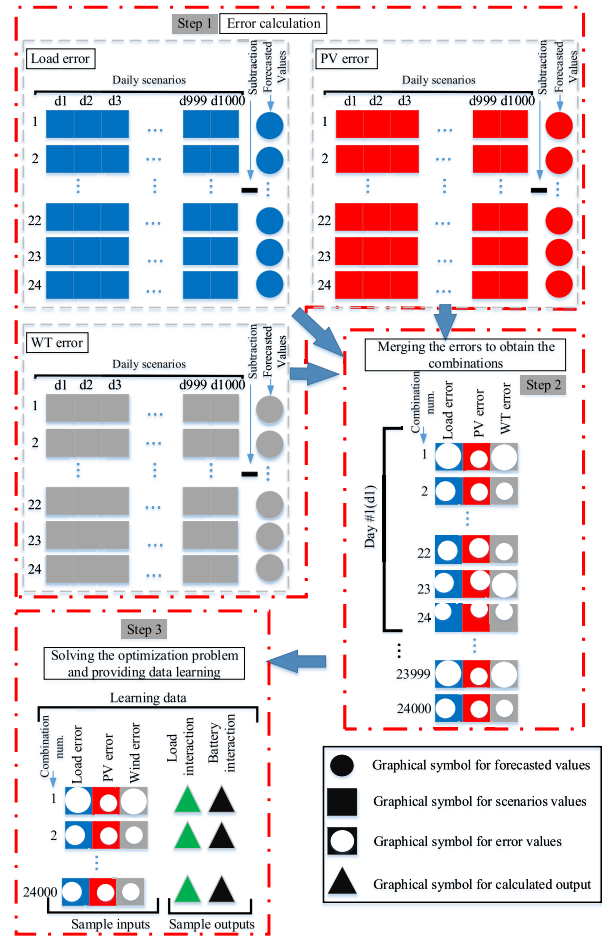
Step 1 Error calculation

Load error

Daily scenarios

d1 d2 d3 … d999 d1000

Subtraction

Forecasted Values

1
2
22
23
24

PV error

Daily scenarios

d1 d2 d3 … d999 d1000

Subtraction

Forecasted Values

1
2
22
23
24

WT error

Daily scenarios

d1 d2 d3 … d999 d1000

Subtraction

Forecasted Values

1
2
22
23
24

Merging the errors to obtain the combinations

Step 2

Combination num.

Load error

PV error

WT error

Day #1(d1)

1
2
22
23
24
23999
24000

Step 3

Solving the optimization problem and providing data learning

Learning data

Combination num.

Load error

PV error

Wind error

Load interaction

Battery interaction

1
2
24000

Sample inputs

Sample outputs

Graphical symbol for forecasted values

Graphical symbol for scenarios values

Graphical symbol for error values

Graphical symbol for calculated output